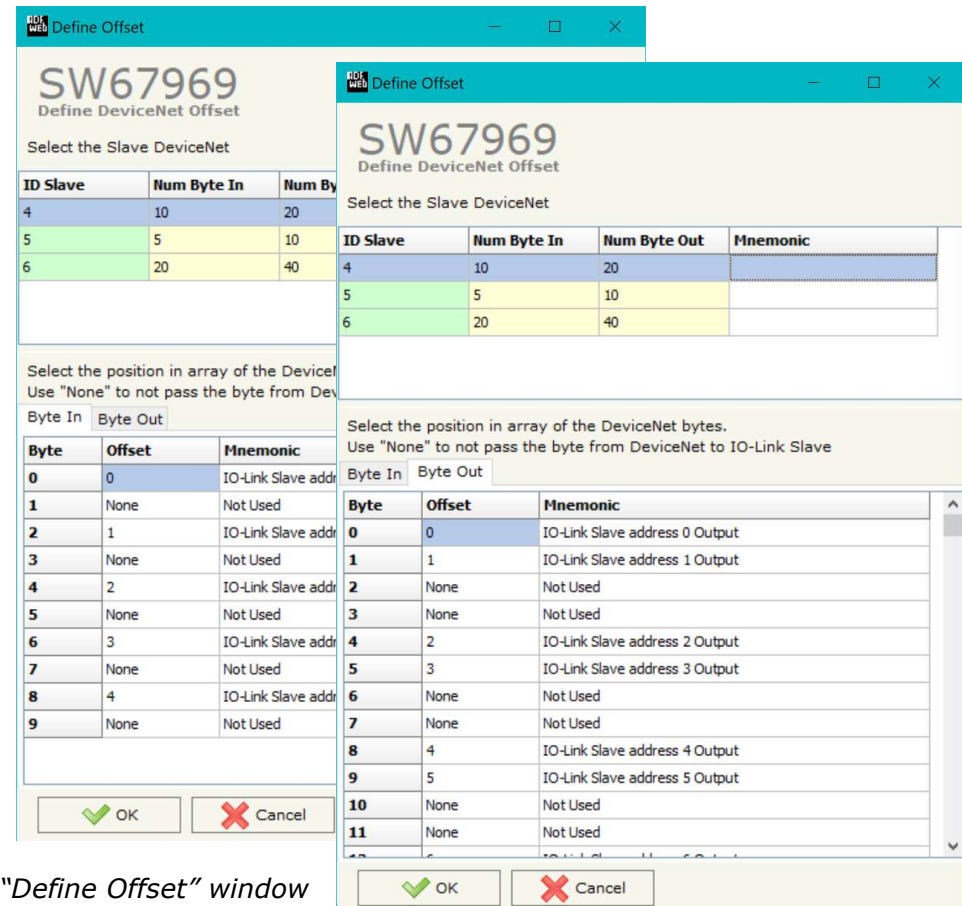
Define Offset

SW67969
Define DeviceNet Offset

Select the Slave DeviceNet

| ID Slave | Num Byte In | Num By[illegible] |
|---|---|---|
| 4 | 10 | 20 |
| 5 | 5 | 10 |
| 6 | 20 | 40 |

Select the position in array of the Device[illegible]
Use "None" to not pass the byte from Dev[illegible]

Byte In | Byte Out

| Byte | Offset | Mnemonic |
|---|---|---|
| 0 | 0 | IO-Link Slave addr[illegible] |
| 1 | None | Not Used |
| 2 | 1 | IO-Link Slave addr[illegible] |
| 3 | None | Not Used |
| 4 | 2 | IO-Link Slave addr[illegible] |
| 5 | None | Not Used |
| 6 | 3 | IO-Link Slave addr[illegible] |
| 7 | None | Not Used |
| 8 | 4 | IO-Link Slave addr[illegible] |
| 9 | None | Not Used |

OK Cancel

Define Offset

SW67969
Define DeviceNet Offset

Select the Slave DeviceNet

| ID Slave | Num Byte In | Num Byte Out | Mnemonic |
|---|---|---|---|
| 4 | 10 | 20 | |
| 5 | 5 | 10 | |
| 6 | 20 | 40 | |

Select the position in array of the DeviceNet bytes.
Use "None" to not pass the byte from DeviceNet to IO-Link Slave

Byte In | Byte Out

| Byte | Offset | Mnemonic |
|---|---|---|
| 0 | 0 | IO-Link Slave address 0 Output |
| 1 | 1 | IO-Link Slave address 1 Output |
| 2 | None | Not Used |
| 3 | None | Not Used |
| 4 | 2 | IO-Link Slave address 2 Output |
| 5 | 3 | IO-Link Slave address 3 Output |
| 6 | None | Not Used |
| 7 | None | Not Used |
| 8 | 4 | IO-Link Slave address 4 Output |
| 9 | 5 | IO-Link Slave address 5 Output |
| 10 | None | Not Used |
| 11 | None | Not Used |
| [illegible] | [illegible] | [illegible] |

OK Cancel

"Define Offset" window